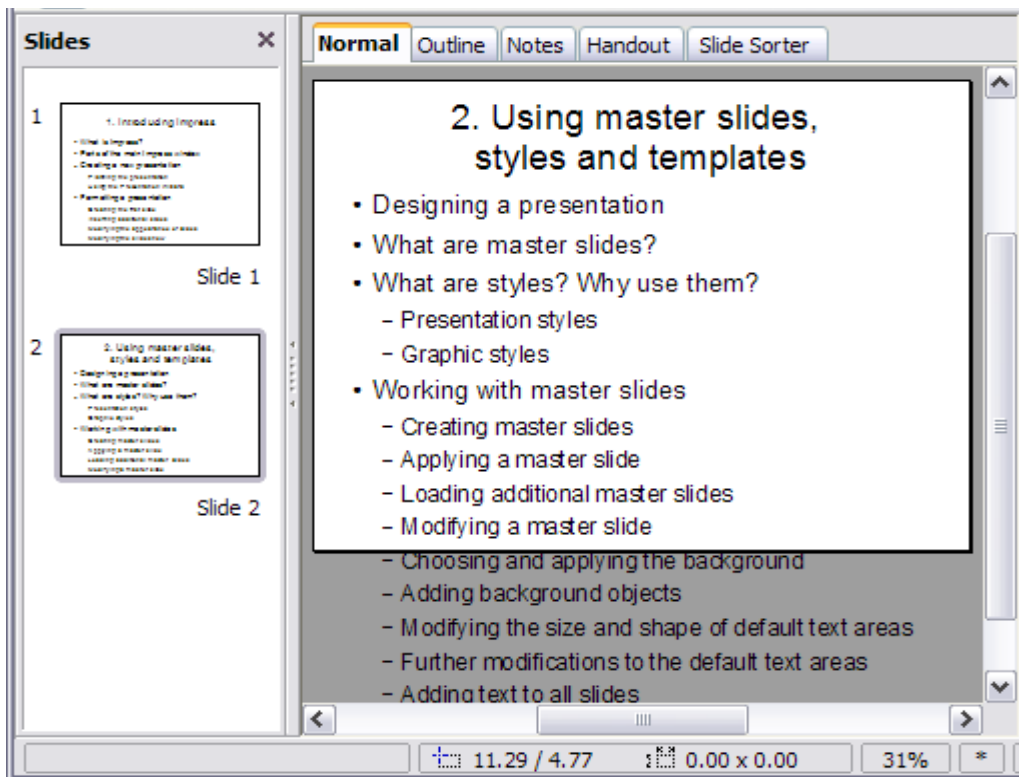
Slides ×

1

1. Introducing Impress

Slide 1

2

2. Using master slides, styles and templates

Slide 2

Normal | Outline | Notes | Handout | Slide Sorter

2. Using master slides, styles and templates

• Designing a presentation
• What are master slides?
• What are styles? Why use them?
– Presentation styles
– Graphic styles
• Working with master slides
– Creating master slides
– Applying a master slide
– Loading additional master slides
– Modifying a master slide
– Choosing and applying the background
– Adding background objects
– Modifying the size and shape of default text areas
– Further modifications to the default text areas
– Adding text to all slides

11.29 / 4.77 | 0.00 x 0.00 | 31% | *